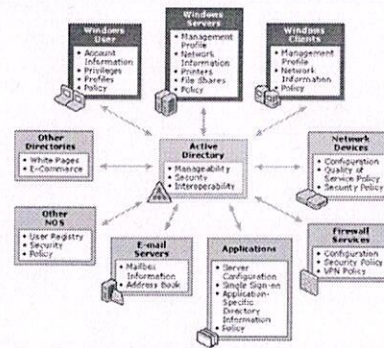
Windows User
• Account Information
• Privileges
• Profiles
• Policy

Windows Servers
• Management Profile
• Network Information
• Printers
• File Shares
• Policy

Windows Clients
• Management Profile
• Network Information
• Policy

Other Directories
• White Pages
• E-Commerce

Active Directory
• Manageability
• Security
• Interoperability

Network Devices
• Configuration
• Quality of Service Policy
• Security Policy

Other NOS
• User Registry
• Security
• Policy

E-mail Servers
• Mailbox Information
• Address Book

Applications
• Server Configuration
• Single Sign-on
• Application-Specific Directory Information
• Policy

Firewall Services
• Configuration
• Security Policy
• VPN Policy